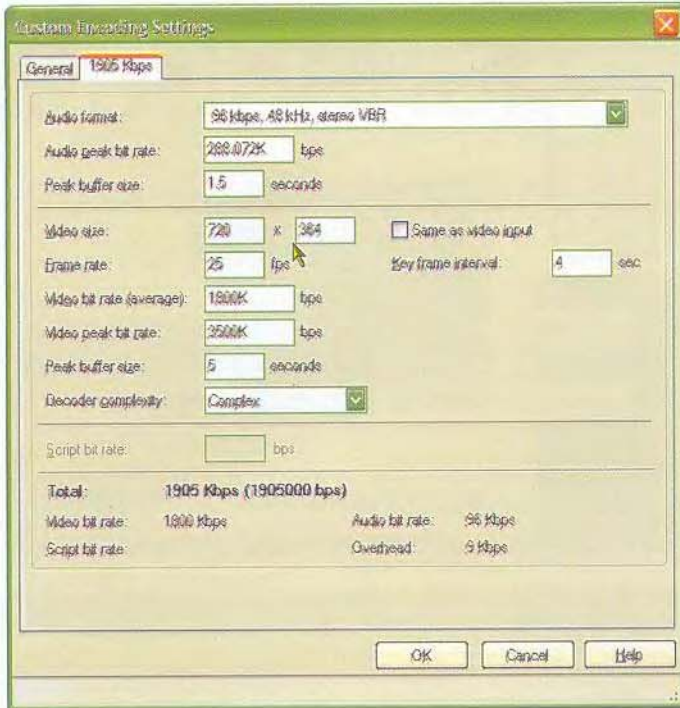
Custom Encoding Settings

General | 1905 Kbps

Audio format: 96 kbps, 48 kHz, stereo VBR
Audio peak bit rate: 288.072K bps
Peak buffer size: 1.5 seconds

Video size: 720 x 384 Same as video input
Frame rate: 25 fps Key frame interval: 4 sec
Video bit rate (average): 1800K bps
Video peak bit rate: 3500K bps
Peak buffer size: 5 seconds
Decoder complexity: Complex

Script bit rate: bps

Total: 1905 Kbps (1905000 bps)
Video bit rate: 1800 Kbps Audio bit rate: 96 Kbps
Script bit rate: Overhead: 9 Kbps

OK Cancel Help